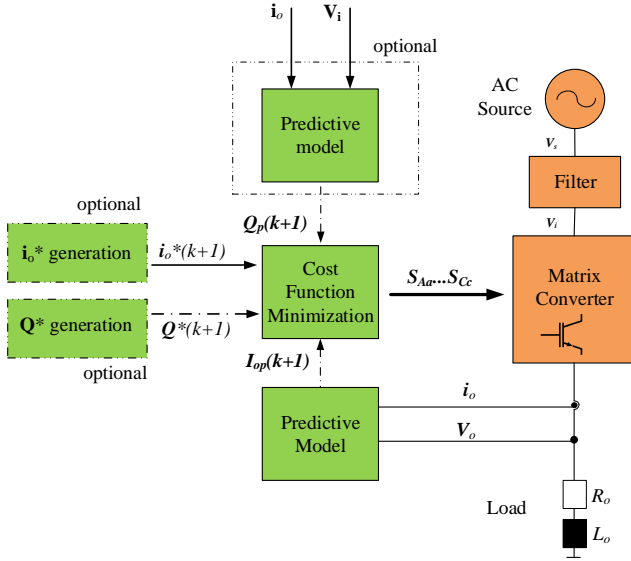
$\mathbf{i}_o$ $\mathbf{V}_\mathrm{i}$

optional

Predictive model

AC Source

$V_s$

Filter

$V_i$

optional

$\mathbf{i}_o$* generation

$\boldsymbol{i}_o*(k+1)$

$\boldsymbol{Q}_p(\boldsymbol{k+1})$

Cost Function Minimization

$S_{Aa}...S_{Cc}$

Matrix Converter

$\mathbf{Q}$* generation

$\boldsymbol{Q}*(k+1)$

optional

$\boldsymbol{I}_{op}(\boldsymbol{k+1})$

Predictive Model

$\boldsymbol{i}_o$

$\boldsymbol{V}_o$

Load

$R_o$

$L_o$